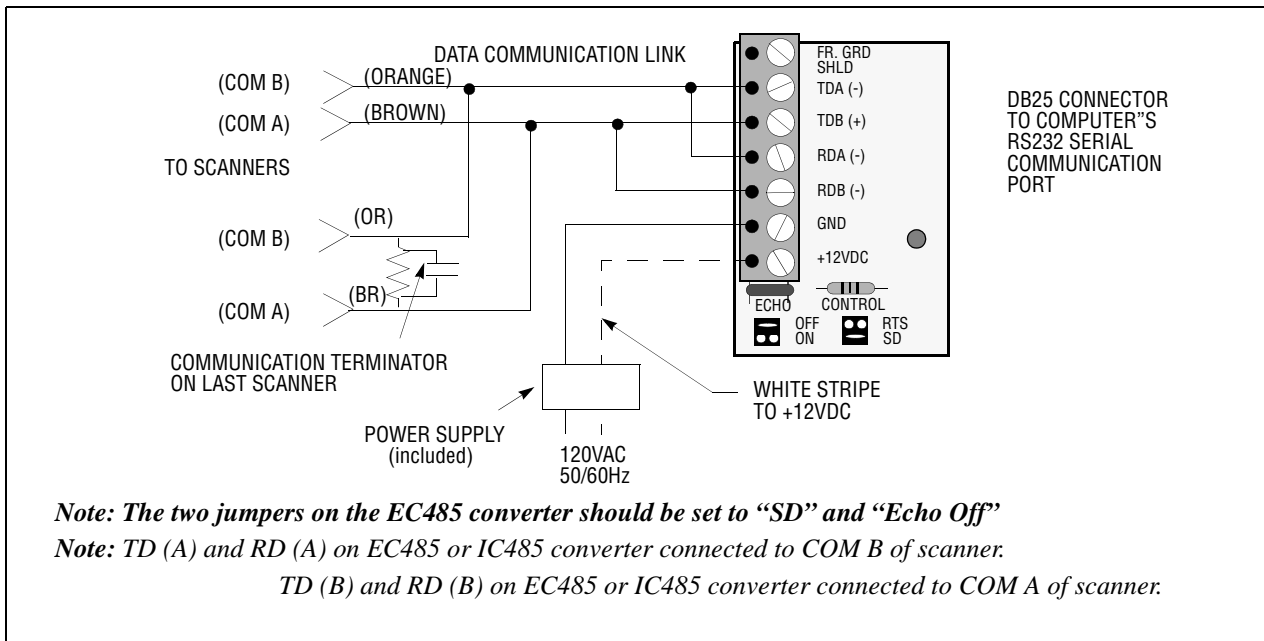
DATA COMMUNICATION LINK

(COM B)
(ORANGE)
(COM A)
(BROWN)
TO SCANNERS

(COM B)
(OR)
(COM A)
(BR)

COMMUNICATION TERMINATOR ON LAST SCANNER

FR. GRD SHLD
TDA (-)
TDB (+)
RDA (-)
RDB (-)
GND
+12VDC

ECHO
CONTROL
OFF
ON
RTS
SD

DB25 CONNECTOR TO COMPUTER"S RS232 SERIAL COMMUNICATION PORT

POWER SUPPLY (included)

120VAC 50/60Hz

WHITE STRIPE TO +12VDC

*Note: The two jumpers on the EC485 converter should be set to "SD" and "Echo Off"*

*Note: TD (A) and RD (A) on EC485 or IC485 converter connected to COM B of scanner.*

*TD (B) and RD (B) on EC485 or IC485 converter connected to COM A of scanner.*